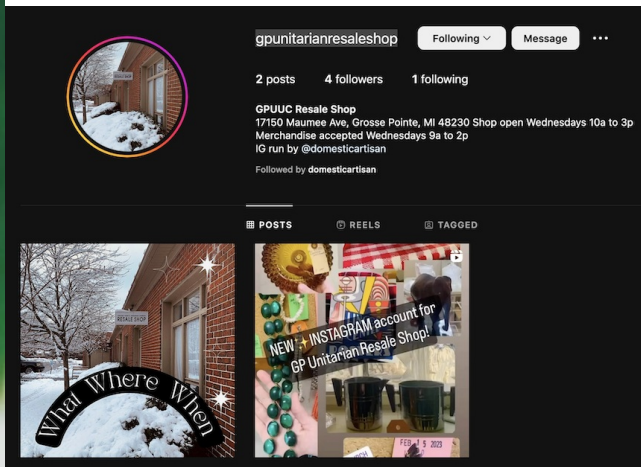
gpunitarianresaleshop

Following

Message

2 posts 4 followers 1 following

GPUUC Resale Shop
17150 Maumee Ave, Grosse Pointe, MI 48230 Shop open Wednesdays 10a to 3p
Merchandise accepted Wednesdays 9a to 2p
IG run by @domesticartisan

Followed by domesticartisan

POSTS REELS TAGGED

RESALE SHOP

What Where When

NEW ✨ INSTAGRAM account for GP Unitarian Resale Shop!

FEB 1 5 2023